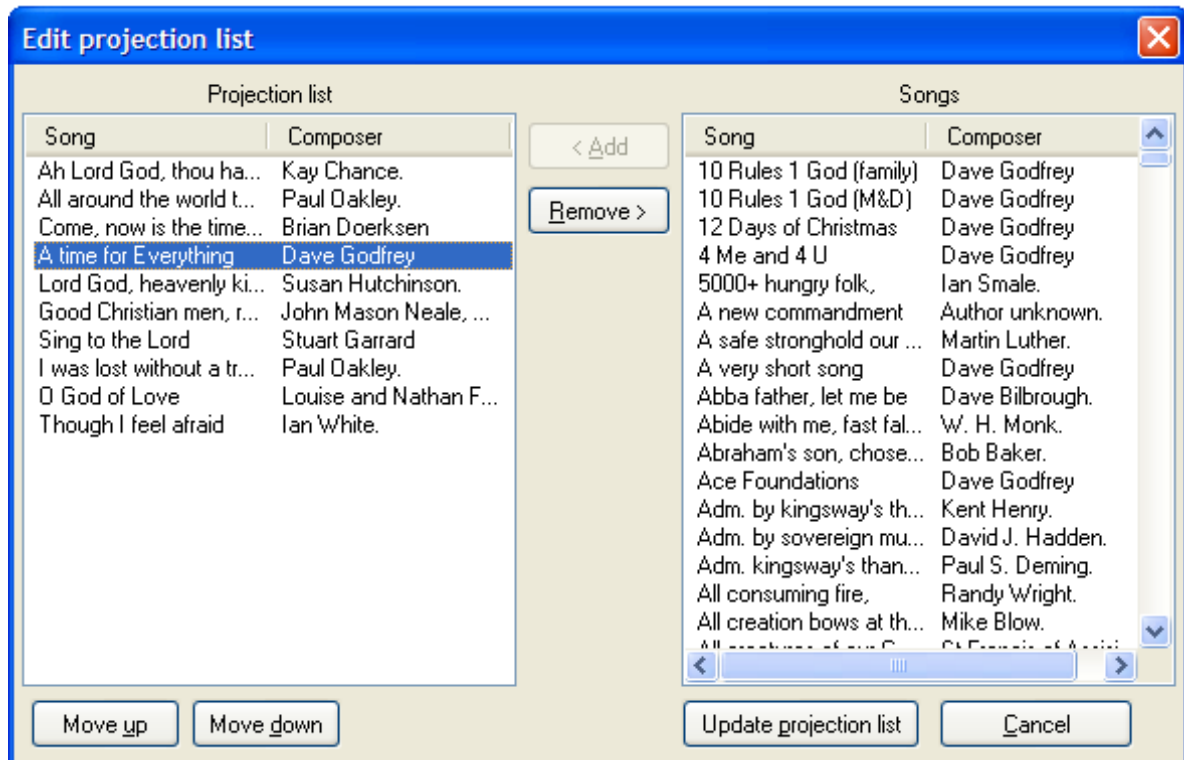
Edit projection list

Projection list

| Song | Composer |
|---|---|
| Ah Lord God, thou ha... | Kay Chance. |
| All around the world t... | Paul Oakley. |
| Come, now is the time... | Brian Doerksen |
| A time for Everything | Dave Godfrey |
| Lord God, heavenly ki... | Susan Hutchinson. |
| Good Christian men, r... | John Mason Neale, ... |
| Sing to the Lord | Stuart Garrard |
| I was lost without a tr... | Paul Oakley. |
| O God of Love | Louise and Nathan F... |
| Though I feel afraid | Ian White. |

< Add

Remove >

Songs

| Song | Composer |
|---|---|
| 10 Rules 1 God (family) | Dave Godfrey |
| 10 Rules 1 God (M&D) | Dave Godfrey |
| 12 Days of Christmas | Dave Godfrey |
| 4 Me and 4 U | Dave Godfrey |
| 5000+ hungry folk, | Ian Smale. |
| A new commandment | Author unknown. |
| A safe stronghold our ... | Martin Luther. |
| A very short song | Dave Godfrey |
| Abba father, let me be | Dave Bilbrough. |
| Abide with me, fast fal... | W. H. Monk. |
| Abraham's son, chose... | Bob Baker. |
| Ace Foundations | Dave Godfrey |
| Adm. by kingsway's th... | Kent Henry. |
| Adm. by sovereign mu... | David J. Hadden. |
| Adm. kingsway's than... | Paul S. Deming. |
| All consuming fire, | Randy Wright. |
| All creation bows at th... | Mike Blow. |
| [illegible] | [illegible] |

Move up

Move down

Update projection list

Cancel